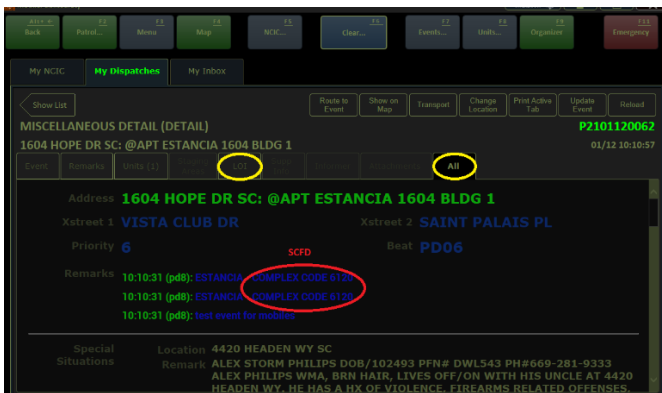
Back Patrol... Menu Map NCIC... Clear... Events... Units... Organize Emergency

My NCIC My Dispatches My Inbox

Show List Route to Event Show on Map Transport Change Location Print Active Tab Update Event Reload

MISCELLANEOUS DETAIL (DETAIL) P2101120062

1604 HOPE DR SC: @APT ESTANCIA 1604 BLDG 1 01/12 10:10:57

Event Remarks Units (1) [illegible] Loc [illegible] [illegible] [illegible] All

Address 1604 HOPE DR SC: @APT ESTANCIA 1604 BLDG 1

Xstreet 1 VISTA CLUB DR Xstreet 2 SAINT PALAIS PL

Priority 6 Beat PD06

SCFD

Remarks 10:10:31 (pd8): ESTANCIA COMPLEX CODE 6120

10:10:31 (pd8): ESTANCIA COMPLEX CODE 6120

10:10:31 (pd8): test event for mobiles

Special Situations Location 4420 HEADEN WY SC

Remark ALEX STORM PHILIPS DOB/102493 PFN# DWL543 PH#669-281-9333 ALEX PHILIPS WMA, BRN HAIR, LIVES OFF/ON WITH HIS UNCLE AT 4420 HEADEN WY. HE HAS A HX OF VIOLENCE. FIREARMS RELATED OFFENSES.